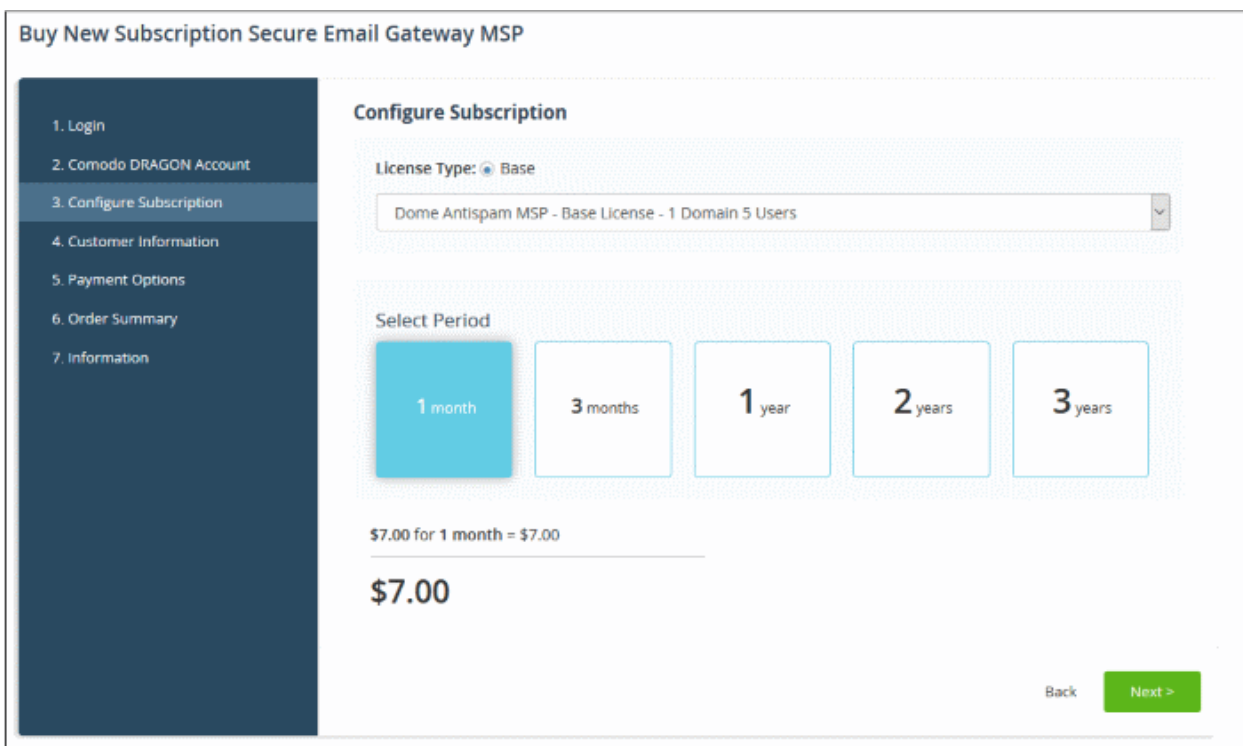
Buy New Subscription Secure Email Gateway MSP

1. Login
2. Comodo DRAGON Account
3. Configure Subscription
4. Customer Information
5. Payment Options
6. Order Summary
7. Information

Configure Subscription

License Type: Base

Dome Antispam MSP - Base License - 1 Domain 5 Users

Select Period

1 month

3 months

1 year

2 years

3 years

$7.00 for 1 month = $7.00

$7.00

Back

Next >